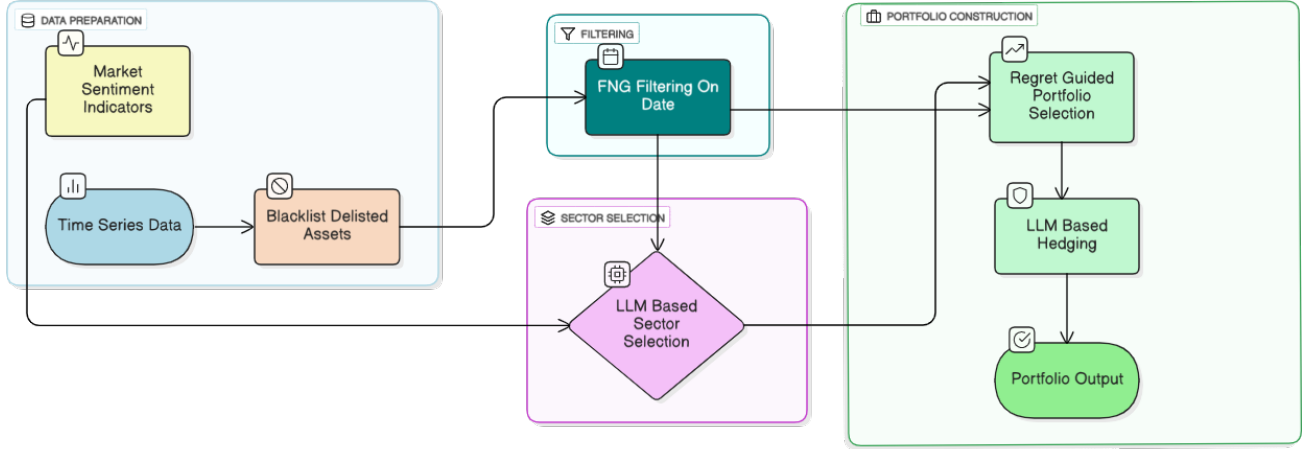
DATA PREPARATION

Market Sentiment Indicators

Time Series Data

Blacklist Delisted Assets

FILTERING

FNG Filtering On Date

SECTOR SELECTION

LLM Based Sector Selection

PORTFOLIO CONSTRUCTION

Regret Guided Portfolio Selection

LLM Based Hedging

Portfolio Output